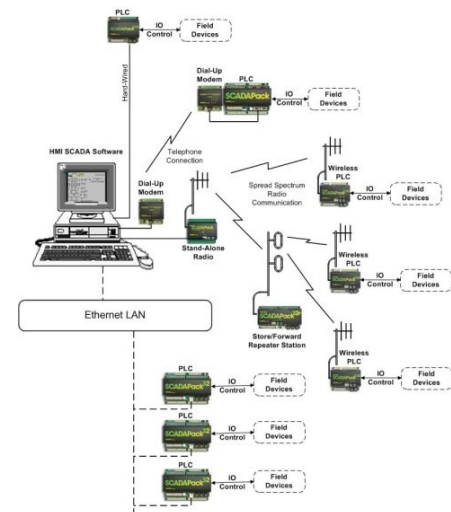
PLC

IO Control

Field Devices

Hard-Wired

Dial-Up Modem

PLC

SCADAPack

IO Control

Field Devices

HMI SCADA Software

Telephone Connection

Dial-Up Modem

Spread Spectrum Radio Communication

Wireless PLC

IO Control

Field Devices

Stand-Alone Radio

Wireless PLC

IO Control

Field Devices

Ethernet LAN

SCADAPack

Store/Forward Repeater Station

Wireless PLC

IO Control

Field Devices

PLC

SCADAPack

IO Control

Field Devices

PLC

SCADAPack

IO Control

Field Devices

PLC

SCADAPack

IO Control

Field Devices